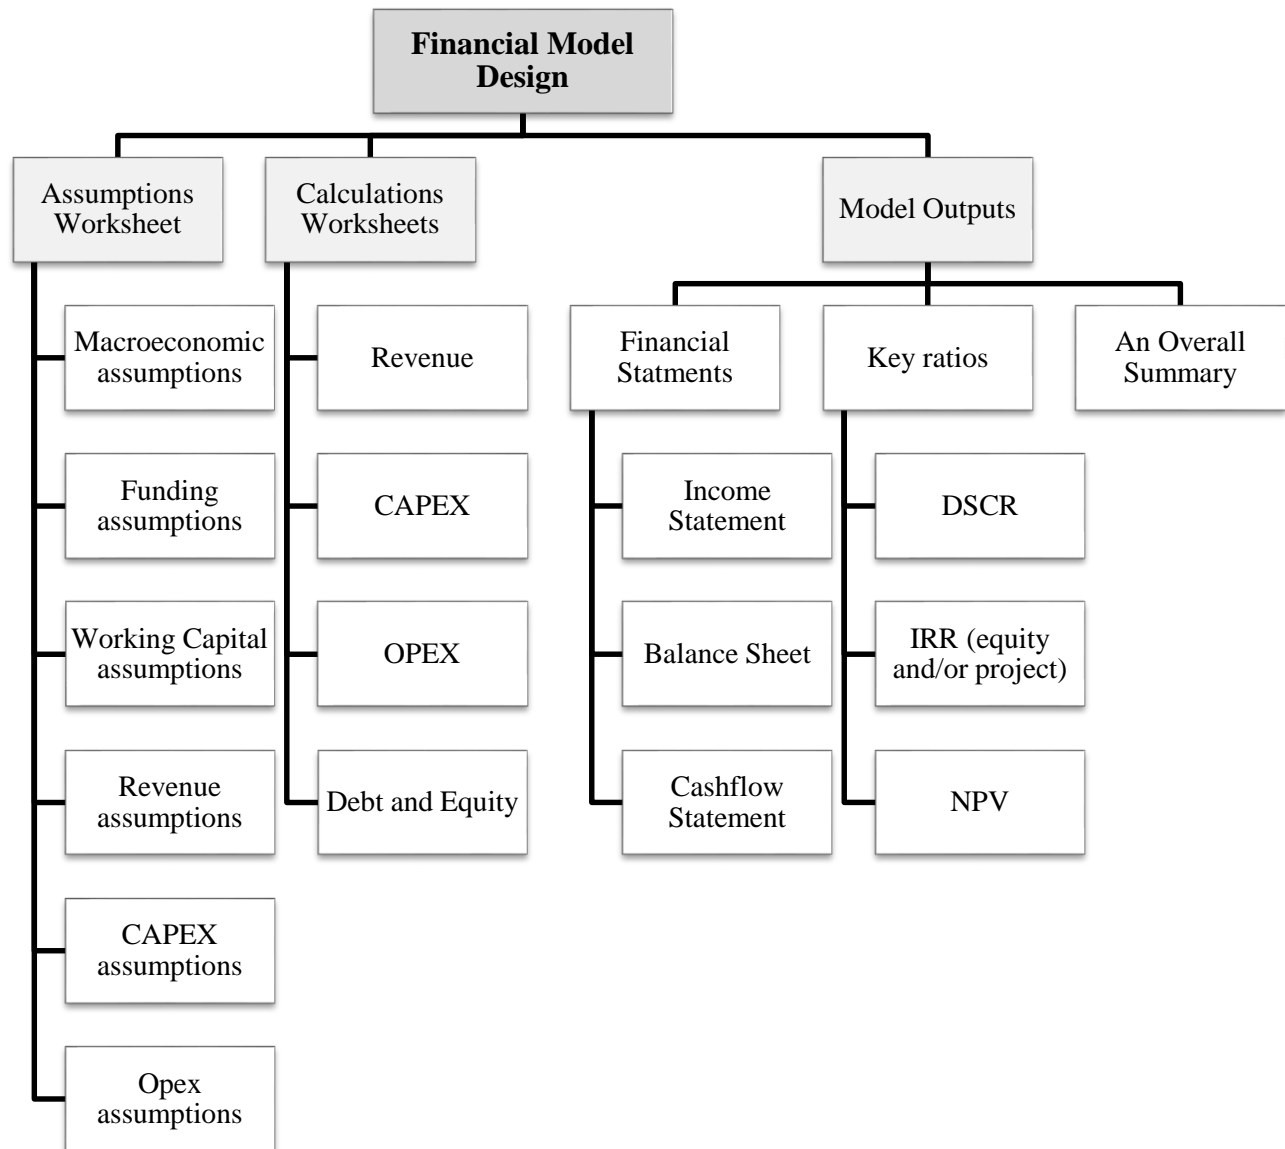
Financial Model Design

Assumptions Worksheet

Macroeconomic assumptions

Funding assumptions

Working Capital assumptions

Revenue assumptions

CAPEX assumptions

Opex assumptions

Calculations Worksheets

Revenue

CAPEX

OPEX

Debt and Equity

Model Outputs

Financial Statments

Income Statement

Balance Sheet

Cashflow Statement

Key ratios

DSCR

IRR (equity and/or project)

NPV

An Overall Summary